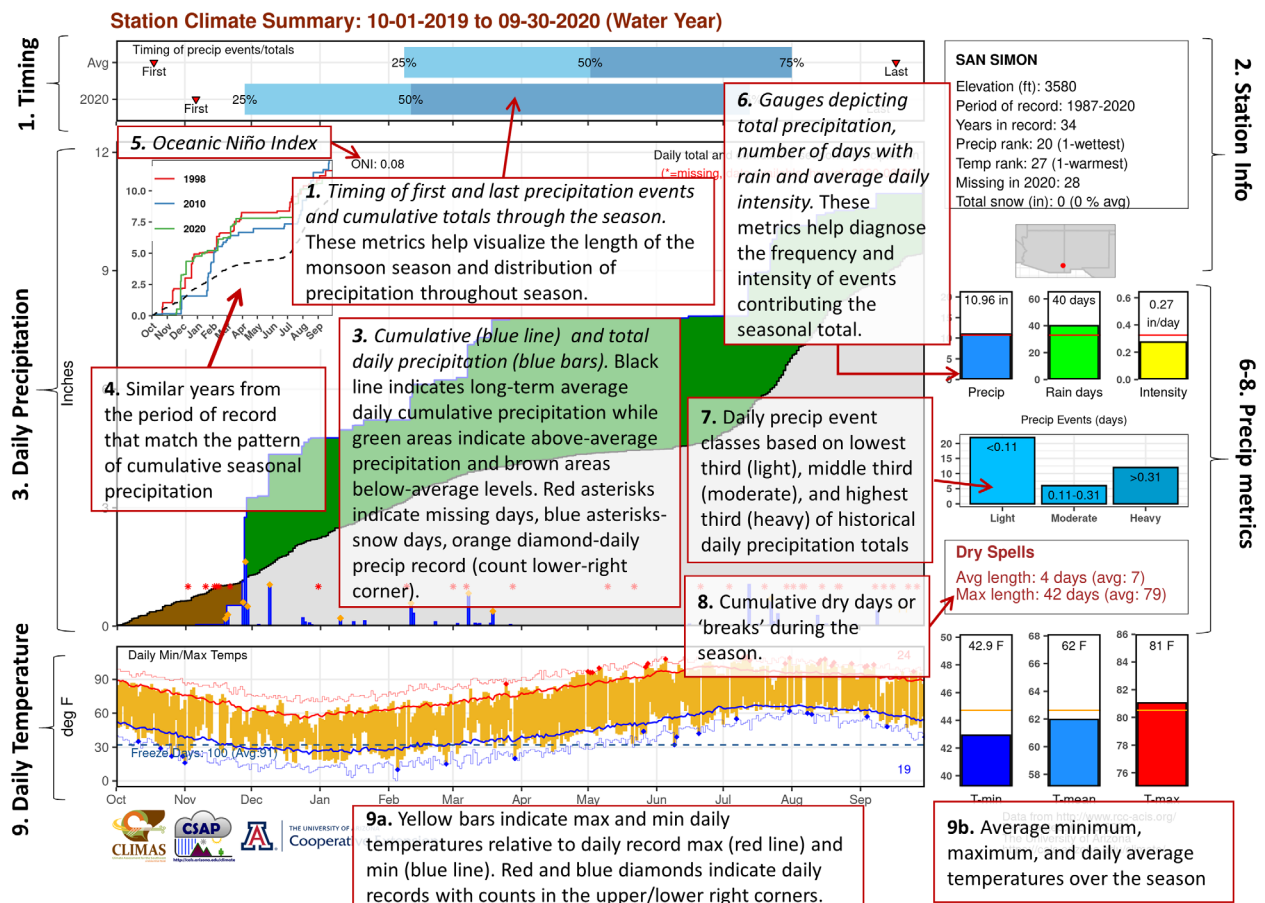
Station Climate Summary: 10-01-2019 to 09-30-2020 (Water Year)

1. Timing

Timing of precip events/totals

Avg First 25% 50% 75% Last

2020 First 25% 50%

2. Station Info

SAN SIMON
Elevation (ft): 3580
Period of record: 1987-2020
Years in record: 34
Precip rank: 20 (1-wettest)
Temp rank: 27 (1-warmest)
Missing in 2020: 28
Total snow (in): 0 (0 % avg)

5. Oceanic Niño Index

ONI: 0.08

Daily total an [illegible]
(*=missing, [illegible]

1998
2010
2020

12
9
3
0

Inches

3. Daily Precipitation

Oct Nov Dec Jan Feb Mar Apr May Jun Jul Aug Sep

1. Timing of first and last precipitation events and cumulative totals through the season. These metrics help visualize the length of the monsoon season and distribution of precipitation throughout season.

6. Gauges depicting total precipitation, number of days with rain and average daily intensity. These metrics help diagnose the frequency and intensity of events contributing the seasonal total.

3. Cumulative (blue line) and total daily precipitation (blue bars). Black line indicates long-term average daily cumulative precipitation while green areas indicate above-average precipitation and brown areas below-average levels. Red asterisks indicate missing days, blue asterisks-snow days, orange diamond-daily precip record (count lower-right corner).

4. Similar years from the period of record that match the pattern of cumulative seasonal precipitation

7. Daily precip event classes based on lowest third (light), middle third (moderate), and highest third (heavy) of historical daily precipitation totals

8. Cumulative dry days or 'breaks' during the season.

10.96 in
40 days
0.27 in/day

Precip Rain days Intensity

Precip Events (days)

<0.11
0.11-0.31
>0.31

Light Moderate Heavy

6-8. Precip metrics

Dry Spells
Avg length: 4 days (avg: 7)
Max length: 42 days (avg: 79)

Daily Min/Max Temps

24

90
60
30
0

deg F

Freeze Days: 100 (Avg:91)

19

9. Daily Temperature

Oct Nov Dec Jan Feb Mar Apr May Jun Jul Aug Sep

42.9 F
62 F
81 F

T-min T-mean T-max

Data from http://www.rcc-acis.org/

CLIMAS
CSAP
THE UNIVERSITY OF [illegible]
Cooperativ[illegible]

9a. Yellow bars indicate max and min daily temperatures relative to daily record max (red line) and min (blue line). Red and blue diamonds indicate daily records with counts in the upper/lower right corners.

9b. Average minimum, maximum, and daily average temperatures over the season